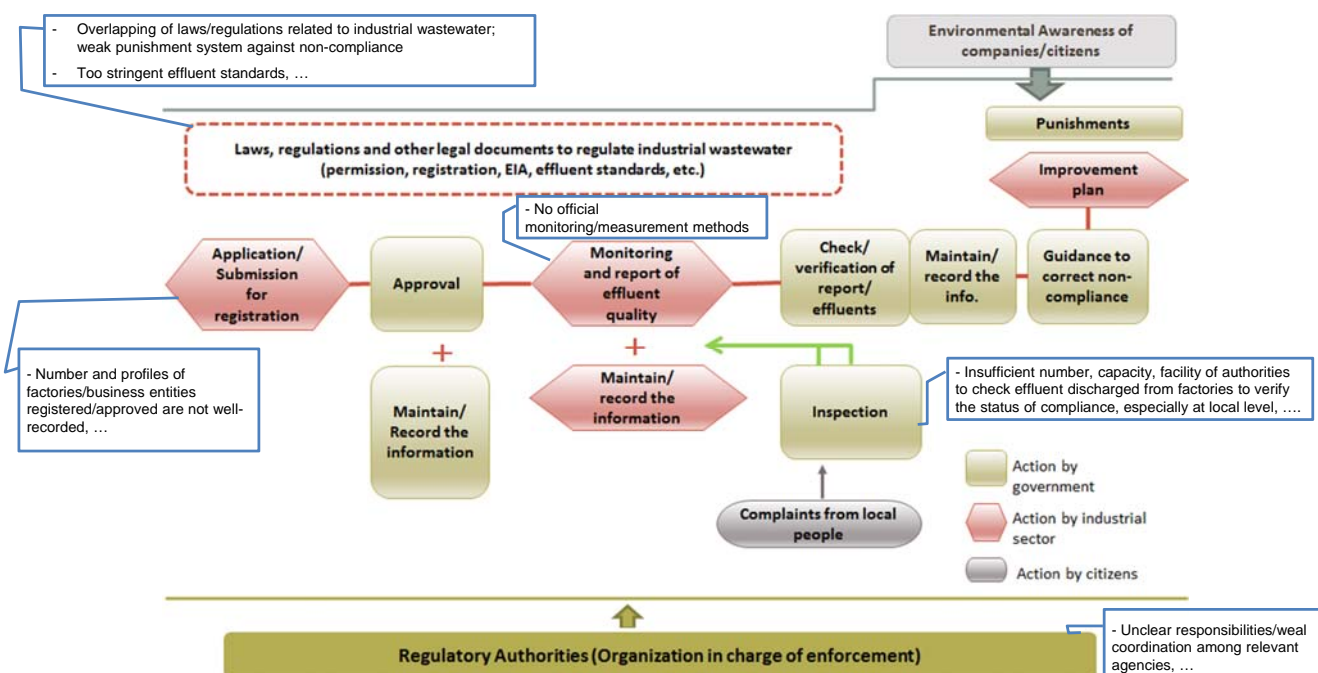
- Overlapping of laws/regulations related to industrial wastewater; weak punishment system against non-compliance
- Too stringent effluent standards, …

Environmental Awareness of companies/citizens

Punishments

Laws, regulations and other legal documents to regulate industrial wastewater (permission, registration, EIA, effluent standards, etc.)

Improvement plan

- No official monitoring/measurement methods

Application/ Submission for registration

Approval

Monitoring and report of effluent quality

Check/ verification of report/ effluents

Maintain/ record the info.

Guidance to correct non-compliance

+

+

- Number and profiles of factories/business entities registered/approved are not well-recorded, …

Maintain/ Record the information

Maintain/ record the information

Inspection

- Insufficient number, capacity, facility of authorities to check effluent discharged from factories to verify the status of compliance, especially at local level, ….

Action by government

Action by industrial sector

Action by citizens

Complaints from local people

Regulatory Authorities (Organization in charge of enforcement)

- Unclear responsibilities/weal coordination among relevant agencies, …